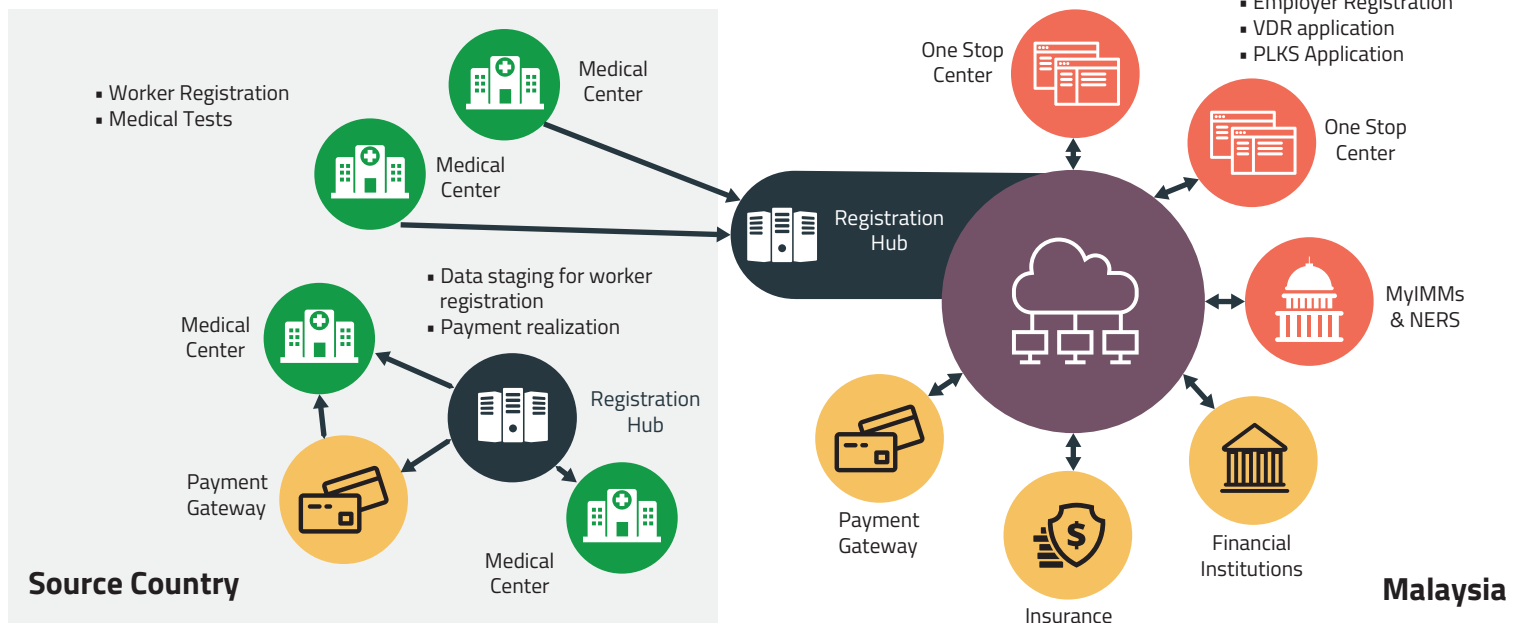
▪ Worker Registration
▪ Medical Tests

Medical Center

Medical Center

▪ Data staging for worker registration
▪ Payment realization

Medical Center

Registration Hub

Payment Gateway

Medical Center

Source Country

▪ Employer Registration
▪ VDR application
▪ PLKS Application

One Stop Center

One Stop Center

Registration Hub

MyIMMs & NERS

Payment Gateway

Financial Institutions

Insurance

Malaysia